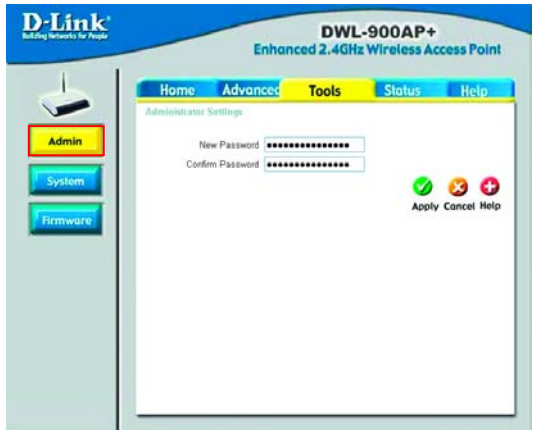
D-Link
Building Networks for People

DWL-900AP+
Enhanced 2.4GHz Wireless Access Point

Home Advanced Tools Status Help

Admin
System
Firmware

Administrator Settings

New Password ••••••••••••••••
Confirm Password ••••••••••••••••

Apply Cancel Help